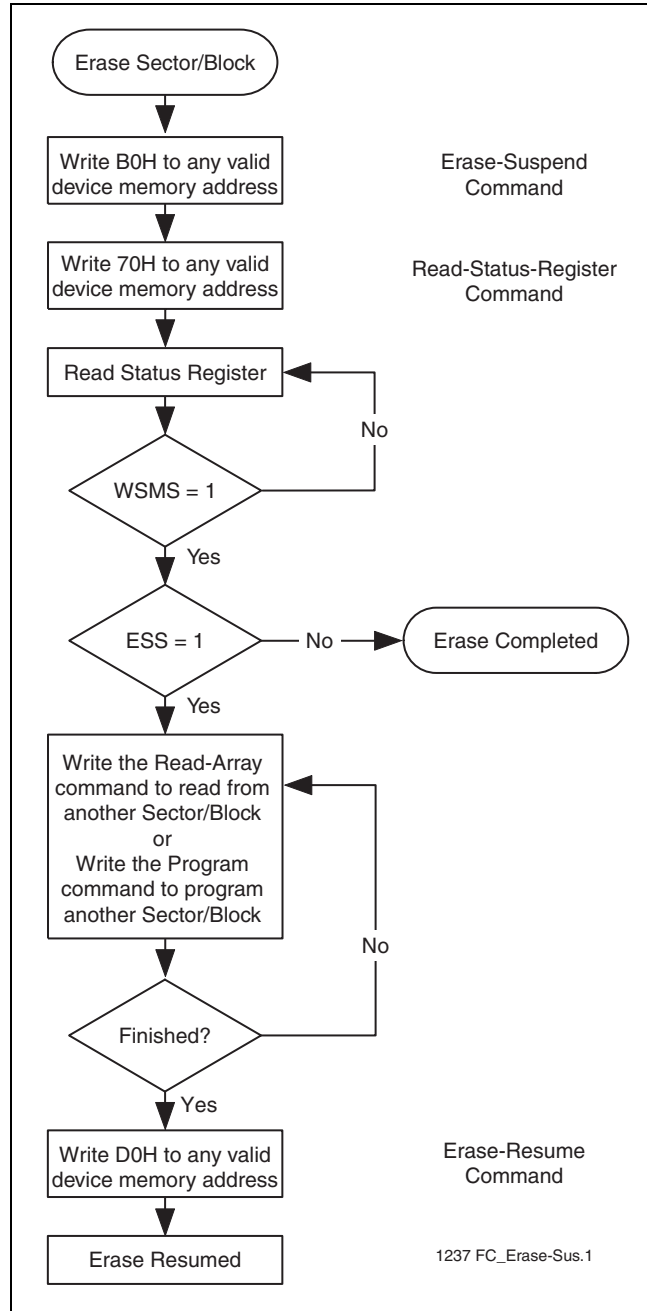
Erase Sector/Block

Write B0H to any valid device memory address

Erase-Suspend Command

Write 70H to any valid device memory address

Read-Status-Register Command

Read Status Register

No

WSMS = 1

Yes

ESS = 1

No

Erase Completed

Yes

Write the Read-Array command to read from another Sector/Block or Write the Program command to program another Sector/Block

No

Finished?

Yes

Write D0H to any valid device memory address

Erase-Resume Command

Erase Resumed

1237 FC_Erase-Sus.1